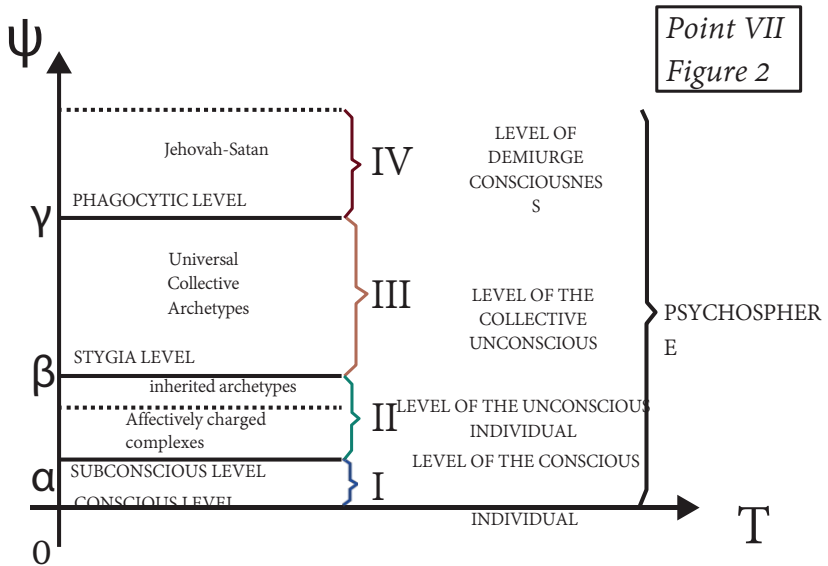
Point VII
Figure 2

$\psi$

Jehovah-Satan

IV

LEVEL OF DEMIURGE CONSCIOUSNES S

PHAGOCYTIC LEVEL

$\gamma$

Universal Collective Archetypes

III

LEVEL OF THE COLLECTIVE UNCONSCIOUS

PSYCHOSPHER E

STYGIA LEVEL

$\beta$

inherited archetypes

Affectively charged complexes

II

LEVEL OF THE UNCONSCIOUS INDIVIDUAL

LEVEL OF THE CONSCIOUS

SUBCONSCIOUS LEVEL

$\alpha$

I

CONSCIOUS LEVEL

INDIVIDUAL

T

0